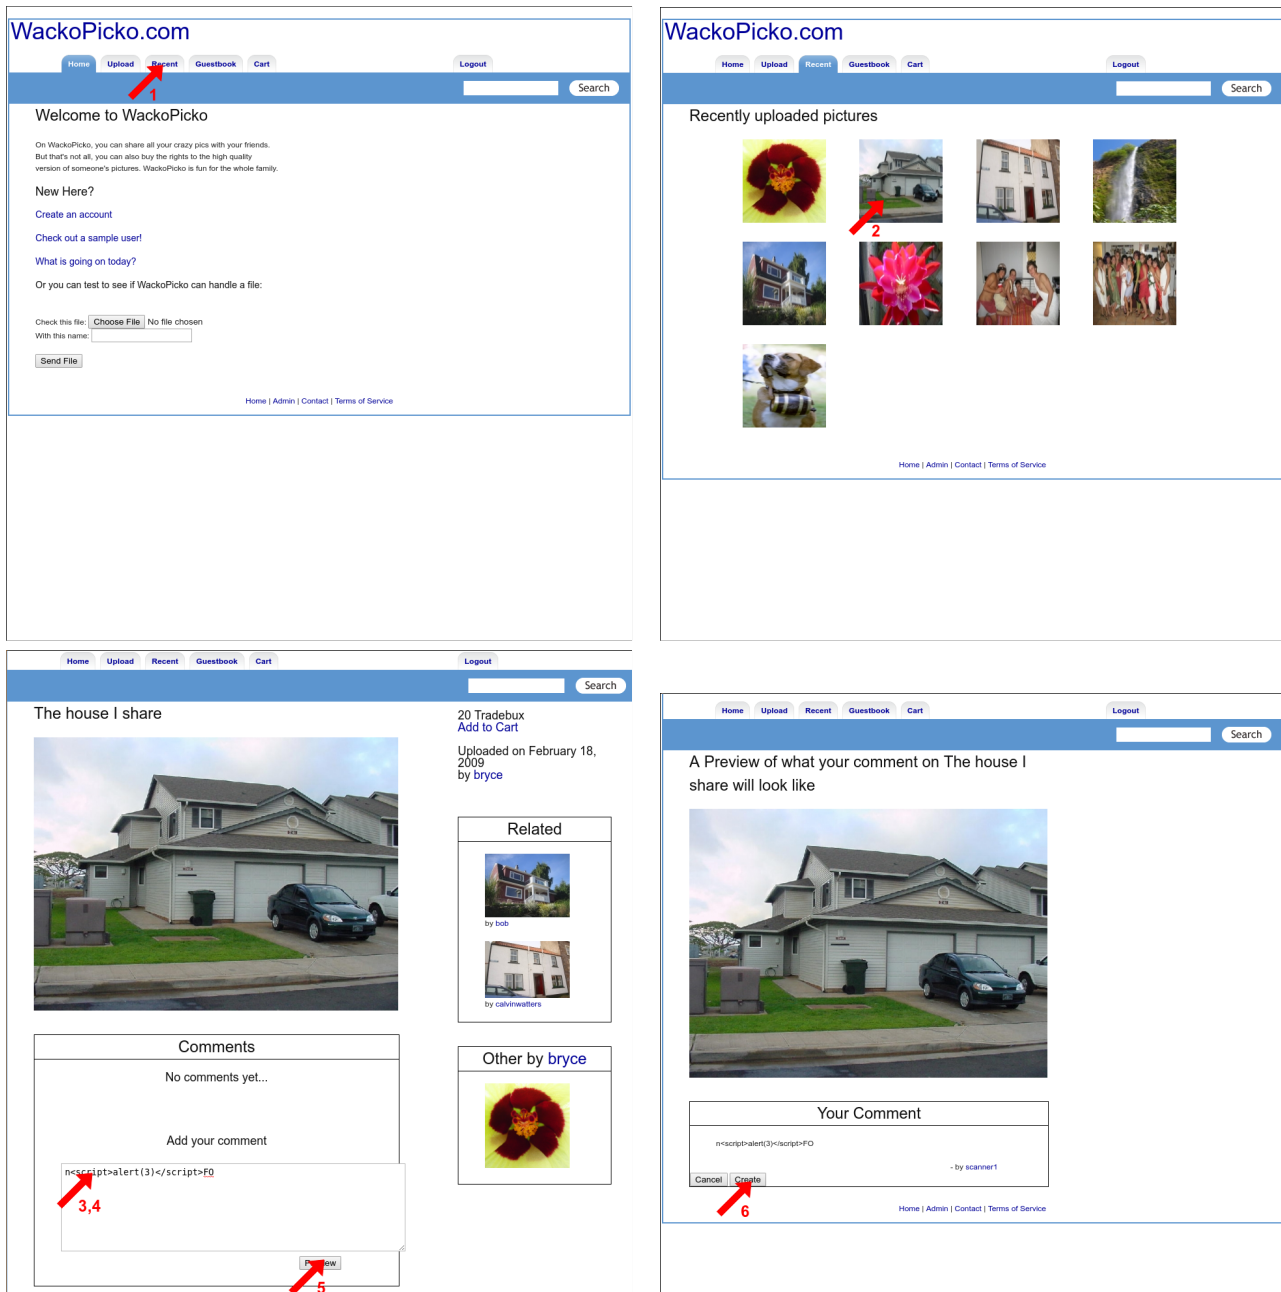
WackoPicko.com

Home Upload Recent Guestbook Cart Logout

1

Search

Welcome to WackoPicko

On WackoPicko, you can share all your crazy pics with your friends. But that's not all, you can also buy the rights to the high quality version of someone's pictures. WackoPicko is fun for the whole family.

New Here?

Create an account

Check out a sample user!

What is going on today?

Or you can test to see if WackoPicko can handle a file:

Check this file: Choose File No file chosen
With this name:

Send File

Home | Admin | Contact | Terms of Service

WackoPicko.com

Home Upload Recent Guestbook Cart Logout

Search

Recently uploaded pictures

2

Home | Admin | Contact | Terms of Service

Home Upload Recent Guestbook Cart Logout

Search

The house I share

20 Tradebux
Add to Cart

Uploaded on February 18, 2009
by bryce

Related

by bob

by calvinwatters

Other by bryce

Comments

No comments yet...

Add your comment

n<script>alert(3)</script>FO

3,4

Preview

5

Home Upload Recent Guestbook Cart Logout

Search

A Preview of what your comment on The house I share will look like

Your Comment

n<script>alert(3)</script>FO

- by scanner1

Cancel Create

6

Home | Admin | Contact | Terms of Service